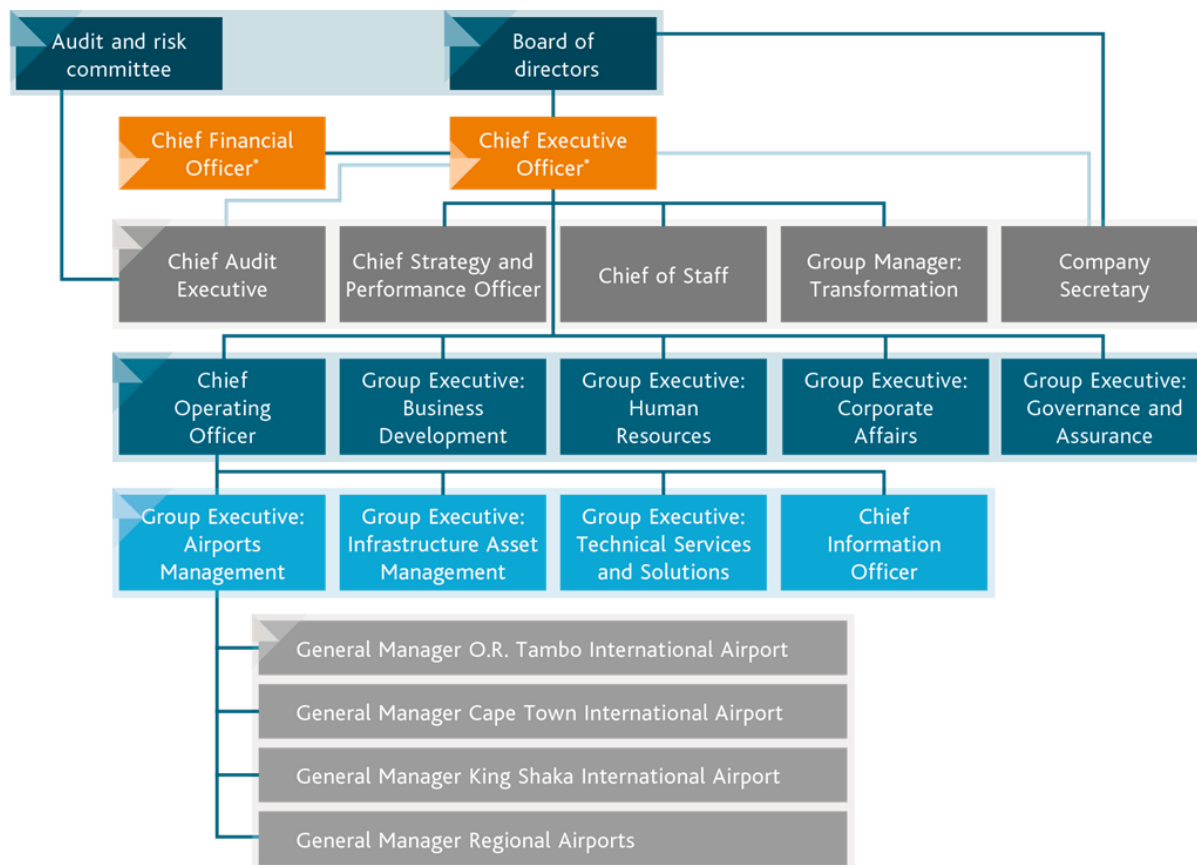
Audit and risk committee

Board of directors

Chief Financial Officer*

Chief Executive Officer*

Chief Audit Executive

Chief Strategy and Performance Officer

Chief of Staff

Group Manager: Transformation

Company Secretary

Chief Operating Officer

Group Executive: Business Development

Group Executive: Human Resources

Group Executive: Corporate Affairs

Group Executive: Governance and Assurance

Group Executive: Airports Management

Group Executive: Infrastructure Asset Management

Group Executive: Technical Services and Solutions

Chief Information Officer

General Manager O.R. Tambo International Airport

General Manager Cape Town International Airport

General Manager King Shaka International Airport

General Manager Regional Airports